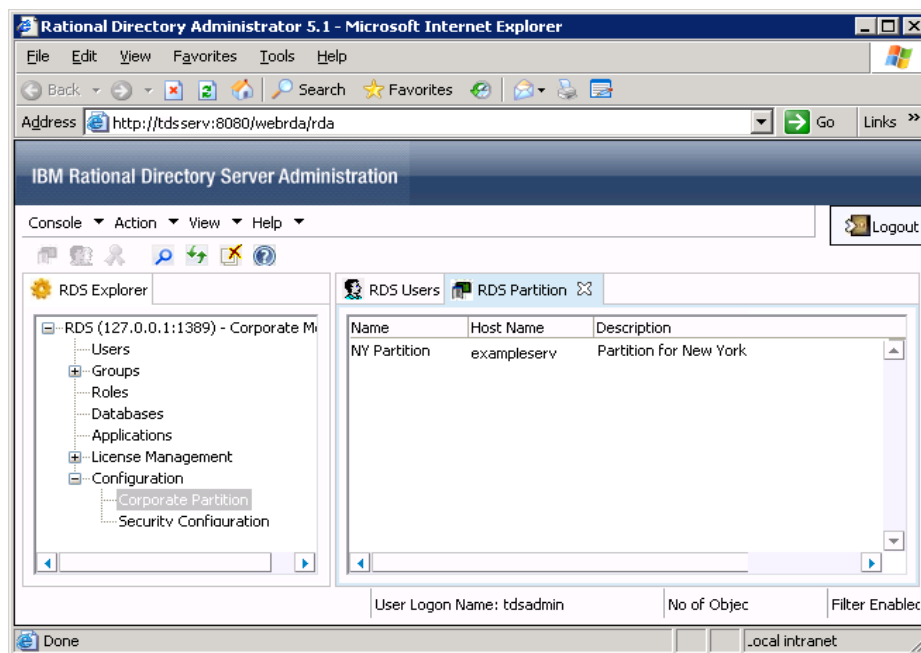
Rational Directory Administrator 5.1 - Microsoft Internet Explorer

File Edit View Favorites Tools Help

Back Search Favorites

Address http://tdsserv:8080/webrda/rda Go Links »

IBM Rational Directory Server Administration

Console Action View Help

Logout

RDS Explorer

RDS (127.0.0.1:1389) - Corporate M
Users
Groups
Roles
Databases
Applications
License Management
Configuration
Corporate Partition
Security Configuration

RDS Users RDS Partition

| Name | Host Name | Description |
|---|---|---|
| NY Partition | exampleserv | Partition for New York |

User Logon Name: tdsadmin No of Objec Filter Enabled

Done Local intranet